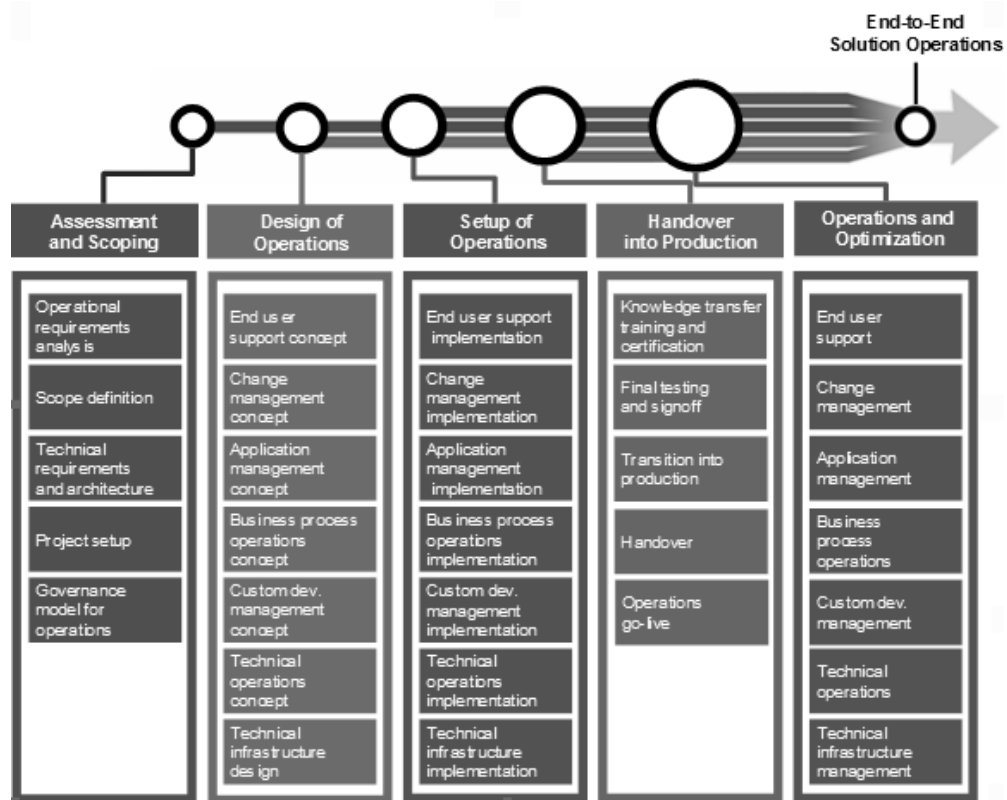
End-to-End Solution Operations

Assessment and Scoping

Operational requirements analysis

Scope definition

Technical requirements and architecture

Project setup

Governance model for operations

Design of Operations

End user support concept

Change management concept

Application management concept

Business process operations concept

Custom dev. management concept

Technical operations concept

Technical infrastructure design

Setup of Operations

End user support implementation

Change management implementation

Application management implementation

Business process operations implementation

Custom dev. management implementation

Technical operations implementation

Technical infrastructure implementation

Handover into Production

Knowledge transfer training and certification

Final testing and signoff

Transition into production

Handover

Operations go-live

Operations and Optimization

End user support

Change management

Application management

Business process operations

Custom dev. management

Technical operations

Technical infrastructure management